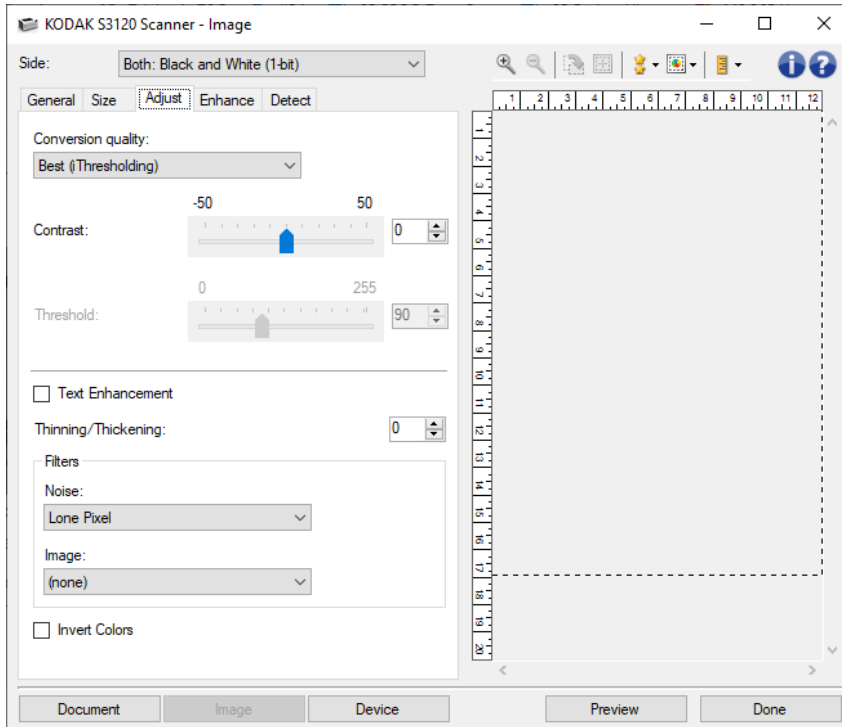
KODAK S3120 Scanner - Image

Side: Both: Black and White (1-bit)

General Size Adjust Enhance Detect

Conversion quality:
Best (iThresholding)

-50 50
Contrast: 0

0 255
Threshold: 90

Text Enhancement

Thinning/Thickening: 0

Filters
Noise:
Lone Pixel
Image:
(none)

Invert Colors

1 2 3 4 5 6 7 8 9 10 11 12

1 2 3 4 5 6 7 8 9 10 11 12 13 14 15 16 17 18 19 20

Document Image Device Preview Done